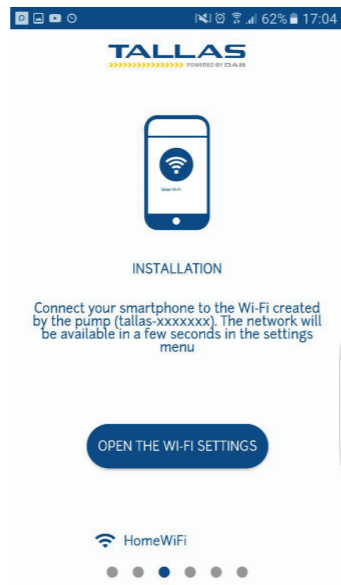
62% 17:04

TALLAS
POWERED BY DAB

Tallas Wi-Fi

INSTALLATION

Connect your smartphone to the Wi-Fi created by the pump (tallas-xxxxxxx). The network will be available in a few seconds in the settings menu

OPEN THE WI-FI SETTINGS

HomeWiFi